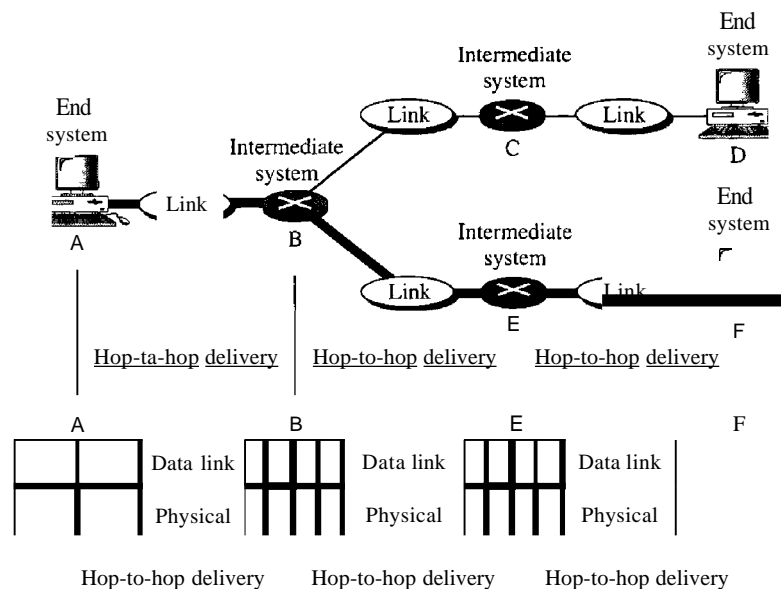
End system

Intermediate system

End system

Link

Link

Intermediate system

C

D

A

Link

B

End system

Intermediate system

Link

Link

E

F

Hop-ta-hop delivery

Hop-to-hop delivery

Hop-to-hop delivery

A

B

E

F

Data link

Physical

Data link

Physical

Data link

Physical

Hop-to-hop delivery

Hop-to-hop delivery

Hop-to-hop delivery